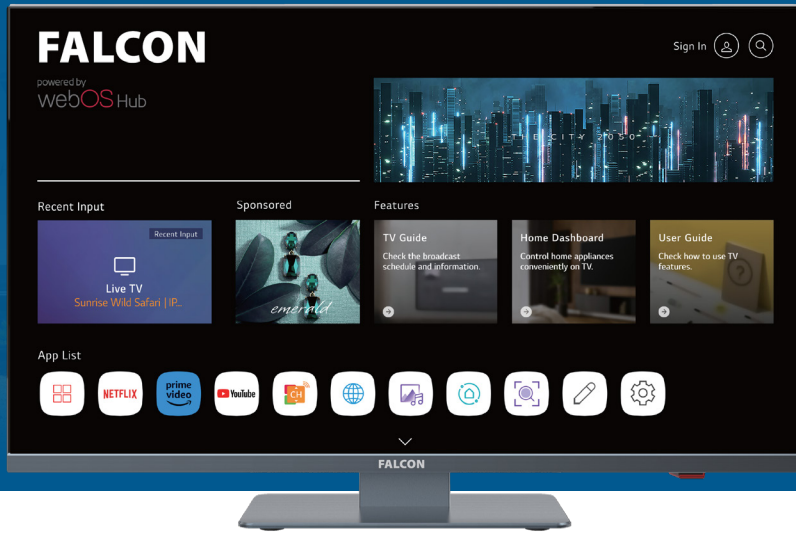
FALCON

powered by
webOS Hub

Sign In

THE CITY 2050

Recent Input

Recent Input

Live TV
Sunrise Wild Safari | IP...

Sponsored

emerald

Features

TV Guide
Check the broadcast schedule and information.

Home Dashboard
Control home appliances conveniently on TV.

User Guide
Check how to use TV features.

App List

NETFLIX

prime video

YouTube

CH

FALCON